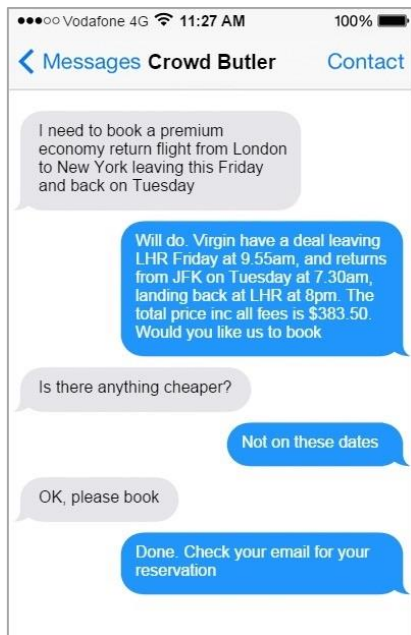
●●●○○ Vodafone 4G 11:27 AM 100%

< Messages Crowd Butler Contact

I need to book a premium economy return flight from London to New York leaving this Friday and back on Tuesday

Will do. Virgin have a deal leaving LHR Friday at 9.55am, and returns from JFK on Tuesday at 7.30am, landing back at LHR at 8pm. The total price inc all fees is $383.50. Would you like us to book

Is there anything cheaper?

Not on these dates

OK, please book

Done. Check your email for your reservation